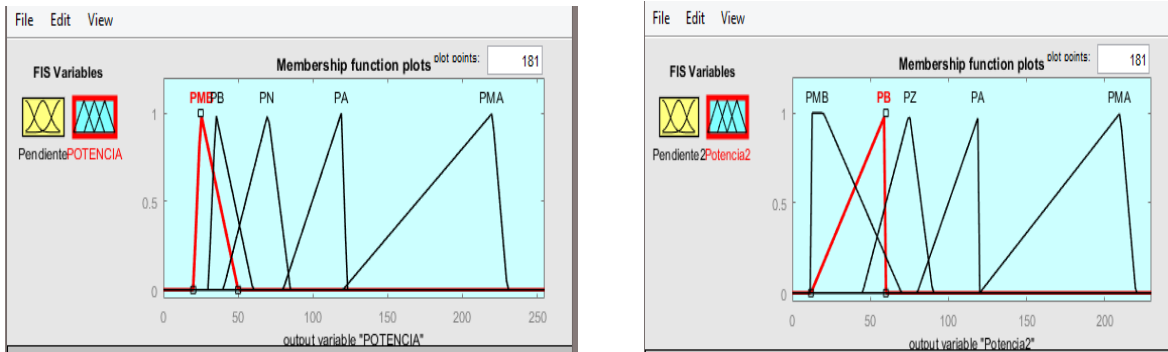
File Edit View

FIS Variables

Pendiente POTENCIA

Membership function plots plot points: 181

PMB PB PN PA PMA

1

0.5

0

0 50 100 150 200 250

output variable "POTENCIA"

File Edit View

FIS Variables

Pendiente2 Potencia2

Membership function plots plot points: 181

PMB PB PZ PA PMA

1

0.5

0

0 50 100 150 200

output variable "Potencia2"